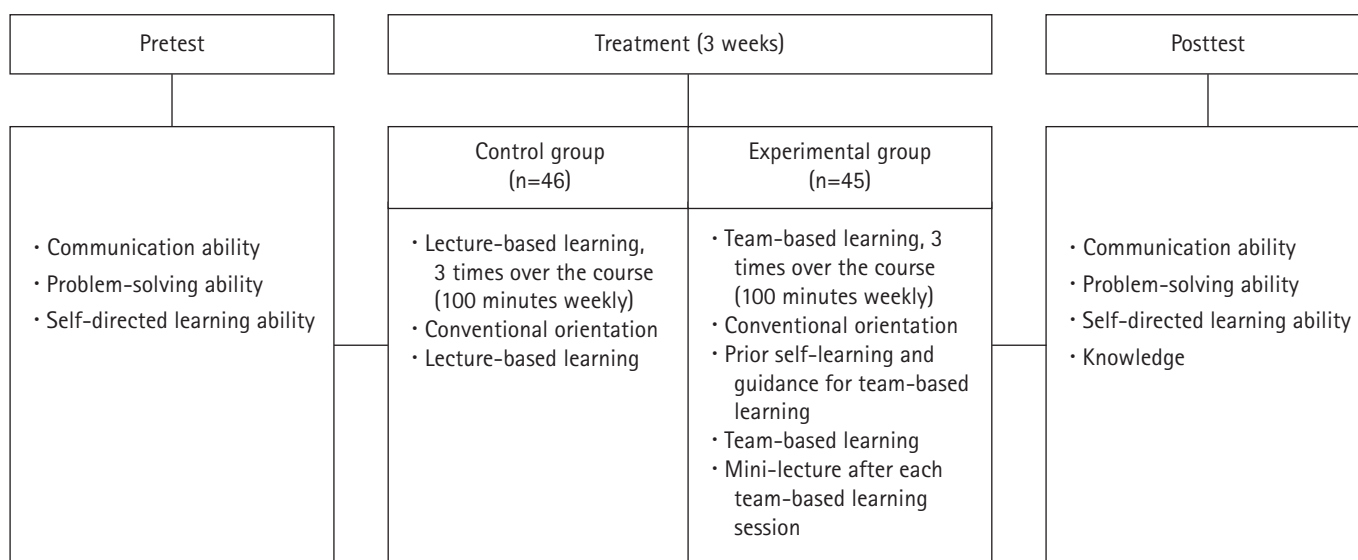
Pretest

Treatment (3 weeks)

Posttest

· Communication ability
· Problem-solving ability
· Self-directed learning ability

Control group
(n=46)

· Lecture-based learning, 3 times over the course (100 minutes weekly)
· Conventional orientation
· Lecture-based learning

Experimental group
(n=45)

· Team-based learning, 3 times over the course (100 minutes weekly)
· Conventional orientation
· Prior self-learning and guidance for team-based learning
· Team-based learning
· Mini-lecture after each team-based learning session

· Communication ability
· Problem-solving ability
· Self-directed learning ability
· Knowledge